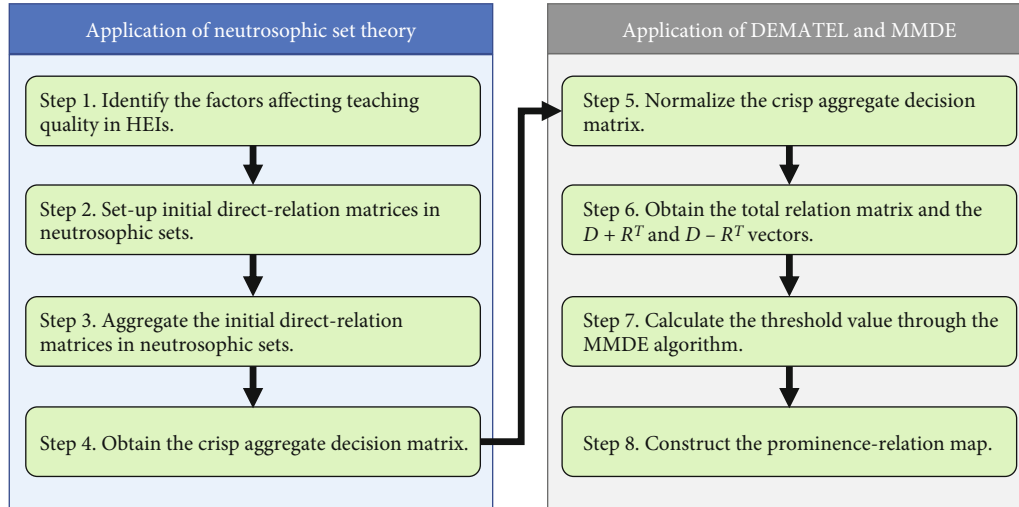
Application of neutrosophic set theory

Step 1. Identify the factors affecting teaching quality in HEIs.

Step 2. Set-up initial direct-relation matrices in neutrosophic sets.

Step 3. Aggregate the initial direct-relation matrices in neutrosophic sets.

Step 4. Obtain the crisp aggregate decision matrix.

Application of DEMATEL and MMDE

Step 5. Normalize the crisp aggregate decision matrix.

Step 6. Obtain the total relation matrix and the $D + R^T$ and $D - R^T$ vectors.

Step 7. Calculate the threshold value through the MMDE algorithm.

Step 8. Construct the prominence-relation map.